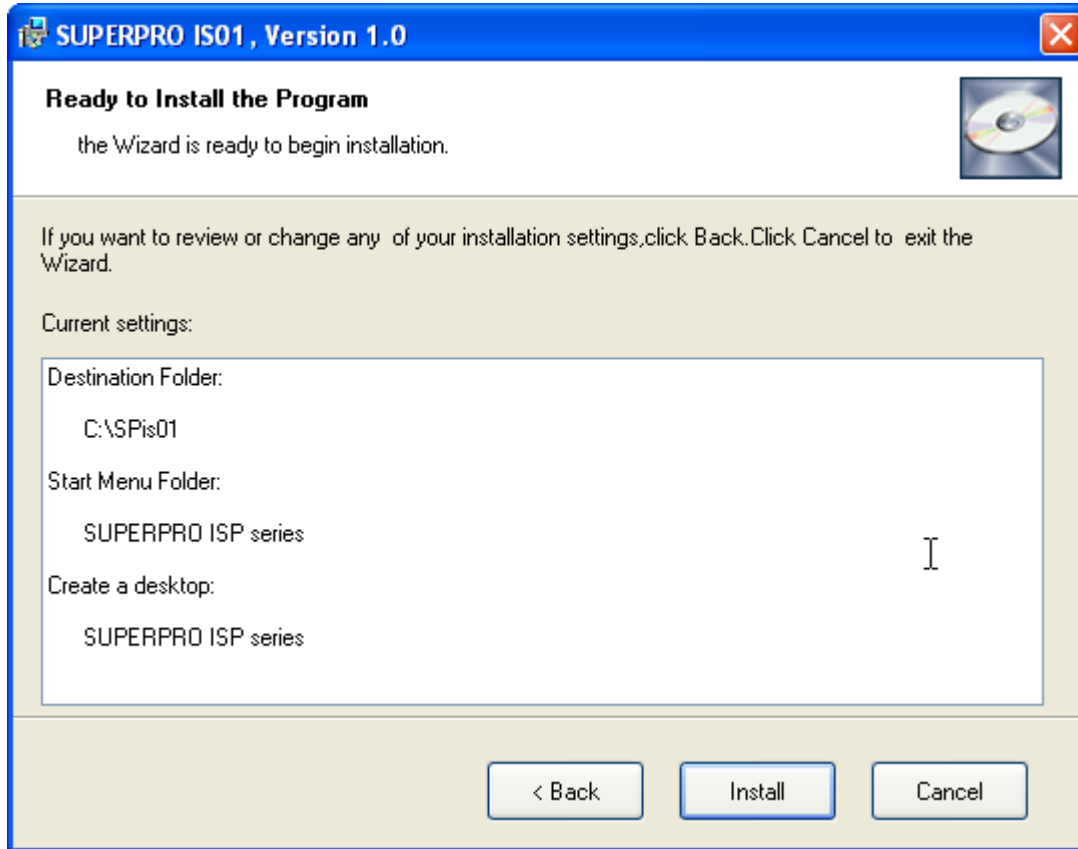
SUPERPRO IS01 , Version 1.0

Ready to Install the Program

the Wizard is ready to begin installation.

If you want to review or change any of your installation settings,click Back.Click Cancel to exit the Wizard.

Current settings:

Destination Folder:

C:\SPis01

Start Menu Folder:

SUPERPRO ISP series

Create a desktop:

SUPERPRO ISP series

< Back

Install

Cancel